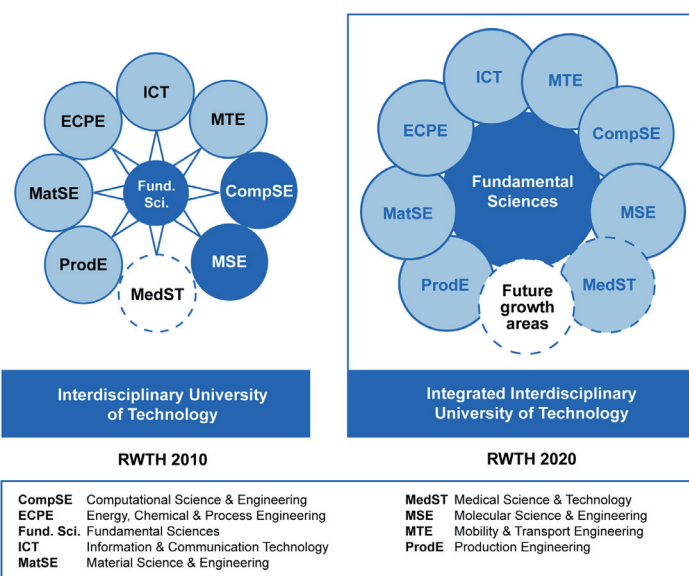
ICT
ECPE
MTE
MatSE
Fund. Sci.
CompSE
ProdE
MSE
MedST

Interdisciplinary University of Technology

RWTH 2010

ICT
MTE
ECPE
CompSE
Fundamental Sciences
MatSE
MSE
ProdE
Future growth areas
MedST

Integrated Interdisciplinary University of Technology

RWTH 2020

| | | | |
|---|---|---|---|
| CompSE | Computational Science & Engineering | MedST | Medical Science & Technology |
| ECPE | Energy, Chemical & Process Engineering | MSE | Molecular Science & Engineering |
| Fund. Sci. | Fundamental Sciences | MTE | Mobility & Transport Engineering |
| ICT | Information & Communication Technology | ProdE | Production Engineering |
| MatSE | Material Science & Engineering | | |